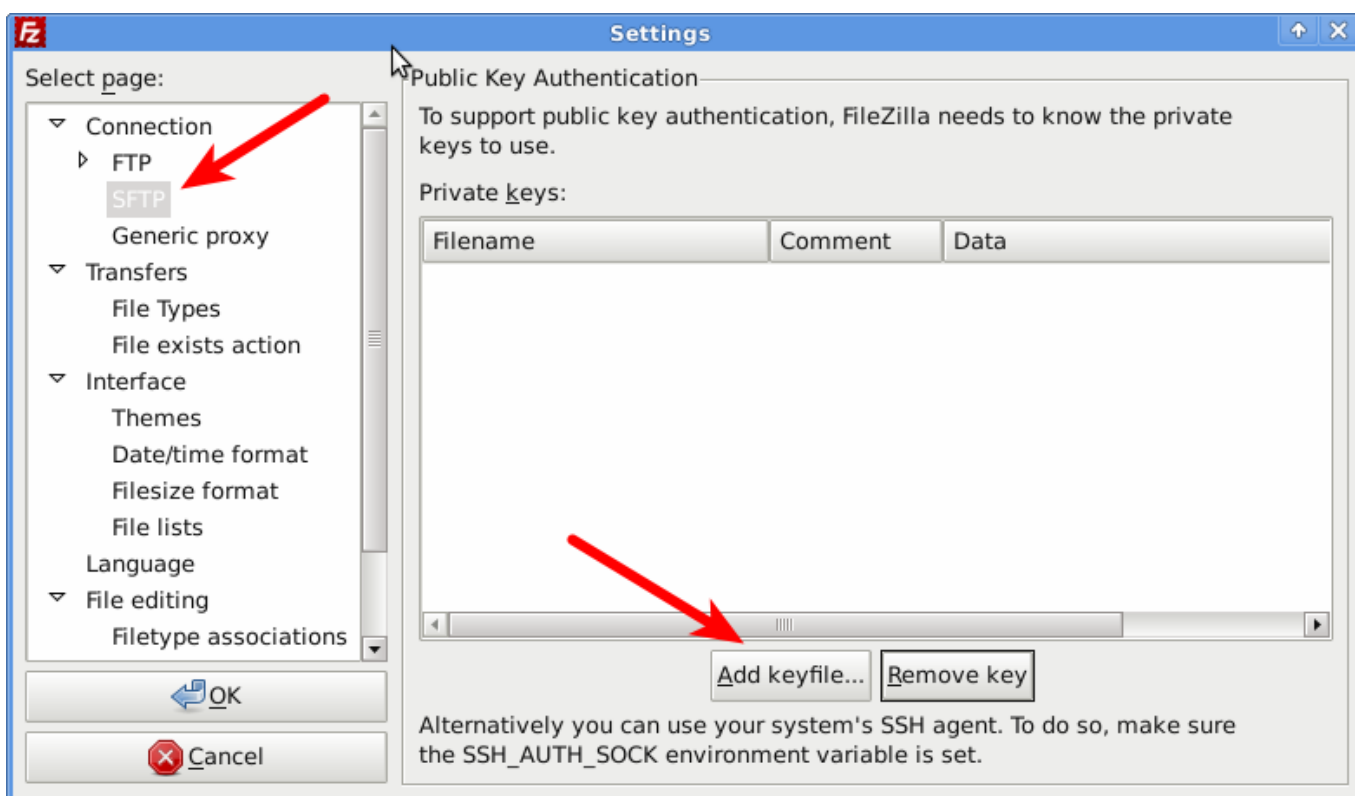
Settings

Select page:

Connection
FTP
SFTP
Generic proxy
Transfers
File Types
File exists action
Interface
Themes
Date/time format
Filesize format
File lists
Language
File editing
Filetype associations

OK

Cancel

Public Key Authentication

To support public key authentication, FileZilla needs to know the private keys to use.

Private keys:

| Filename | Comment | Data |
|---|---|---|

Add keyfile...

Remove key

Alternatively you can use your system's SSH agent. To do so, make sure the SSH_AUTH_SOCK environment variable is set.